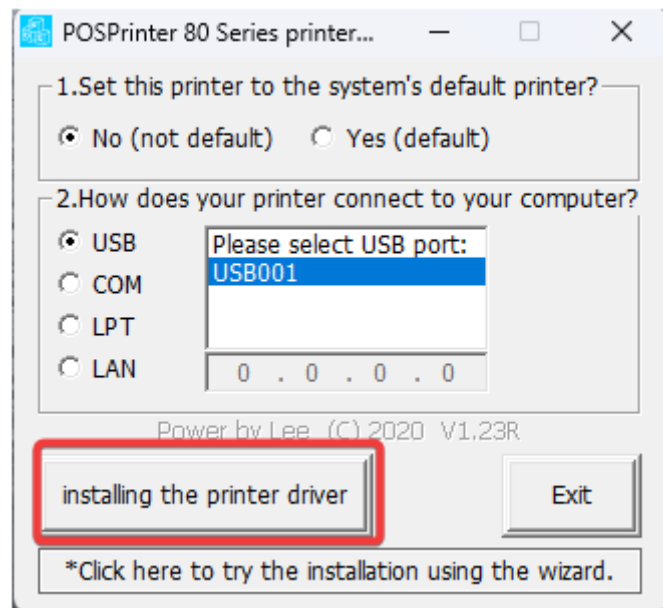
POSPrinter 80 Series printer...

1.Set this printer to the system's default printer?

No (not default) Yes (default)

2.How does your printer connect to your computer?

USB
COM
LPT
LAN

Please select USB port:
USB001

0 . 0 . 0 . 0

Power by Lee (C) 2020 V1.23R

installing the printer driver

Exit

*Click here to try the installation using the wizard.